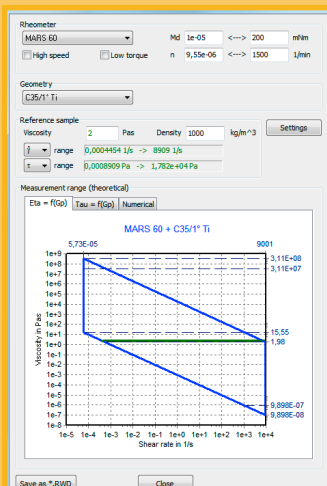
Rheometer

MARS 60

High speed

Low torque

Md 1e-05 <--> 200 mNm

n 9,55e-06 <--> 1500 1/min

Geometry

C35/1° Ti

Reference sample

Viscosity 2 Pas Density 1000 kg/m^3

Settings

γ̇ range 0,0004454 1/s -> 8909 1/s

τ range 0,0008909 Pa -> 1,782e+04 Pa

Measurement range (theoretical)

Eta = f(Gp) Tau = f(Gp) Numerical

MARS 60 + C35/1° Ti

5,73E-05

9001

3,11E+08

3,11E+07

15,55

1,98

9,898E-07

9,898E-08

1e+9
1e+8
1e+7
1e+6
1e+5
1e+4
1e+3
1e+2
1e+1
1e+0
1e-1
1e-2
1e-3
1e-4
1e-5
1e-6
1e-7
1e-8

Viscosity in Pas

1e-5 1e-4 1e-3 1e-2 1e-1 1e+0 1e+1 1e+2 1e+3 1e+4

Shear rate in 1/s

Save as *.RWD

Close